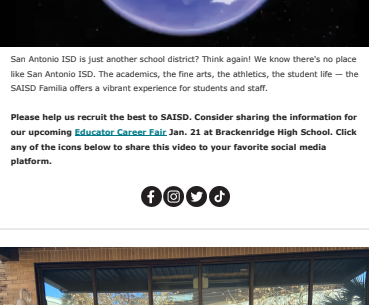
San Antonio ISD is just another school district? Think again! We know there's no place like San Antonio ISD. The academics, the fine arts, the athletics, the student life — the SAISD Familia offers a vibrant experience for students and staff.

Please help us recruit the best to SAISD. Consider sharing the information for our upcoming Educator Career Fair Jan. 21 at Brackenridge High School. Click any of the icons below to share this video to your favorite social media platform.